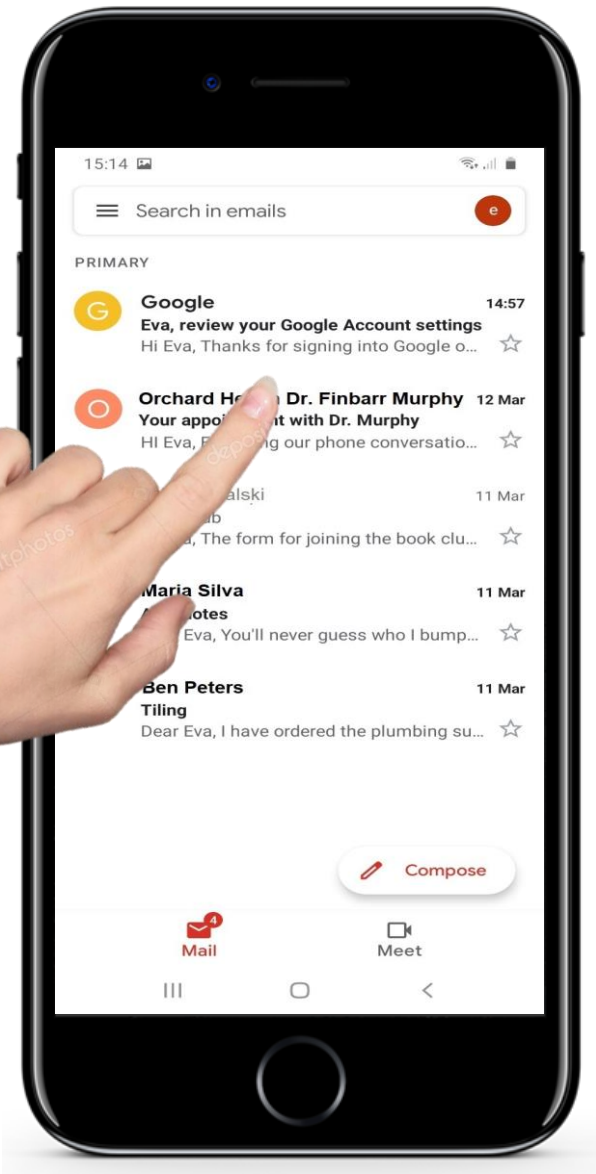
15:14

Search in emails

e

PRIMARY

G

Google

14:57

Eva, review your Google Account settings

Hi Eva, Thanks for signing into Google o...

O

Orchard H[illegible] Dr. Finbarr Murphy

12 Mar

Your appoi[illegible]t with Dr. Murphy

HI Eva, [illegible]g our phone conversatio...

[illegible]alski

11 Mar

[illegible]ub

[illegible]a, The form for joining the book clu...

Maria Silva

11 Mar

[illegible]otes

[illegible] Eva, You'll never guess who I bump...

Ben Peters

11 Mar

Tiling

Dear Eva, I have ordered the plumbing su...

Compose

4

Mail

Meet

depositphotos